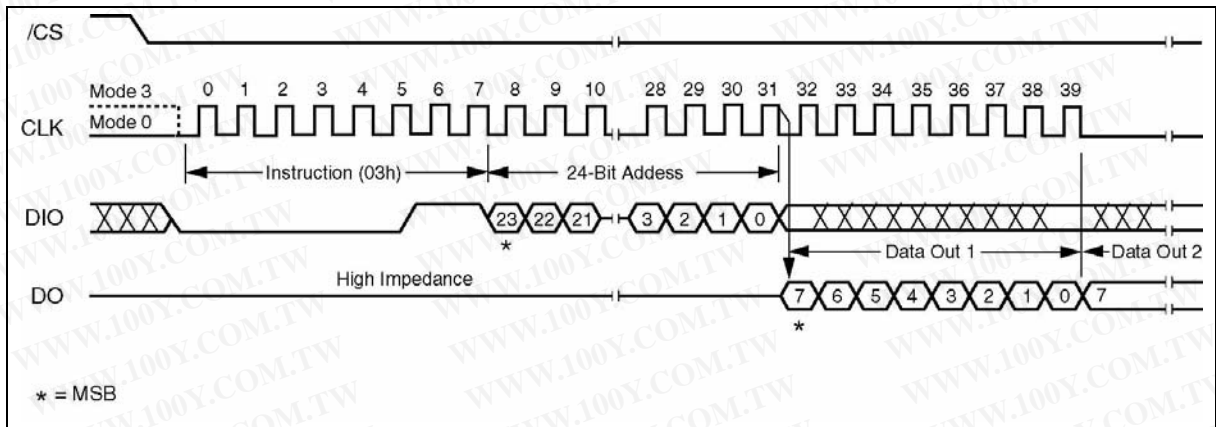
/CS

Mode 3
Mode 0
CLK

0 1 2 3 4 5 6 7 8 9 10 28 29 30 31 32 33 34 35 36 37 38 39

Instruction (03h)
24-Bit Addess

DIO
23 22 21 3 2 1 0
*

Data Out 1
Data Out 2

DO
High Impedance
7 6 5 4 3 2 1 0 7
*

* = MSB

WWW.100Y.COM.TW